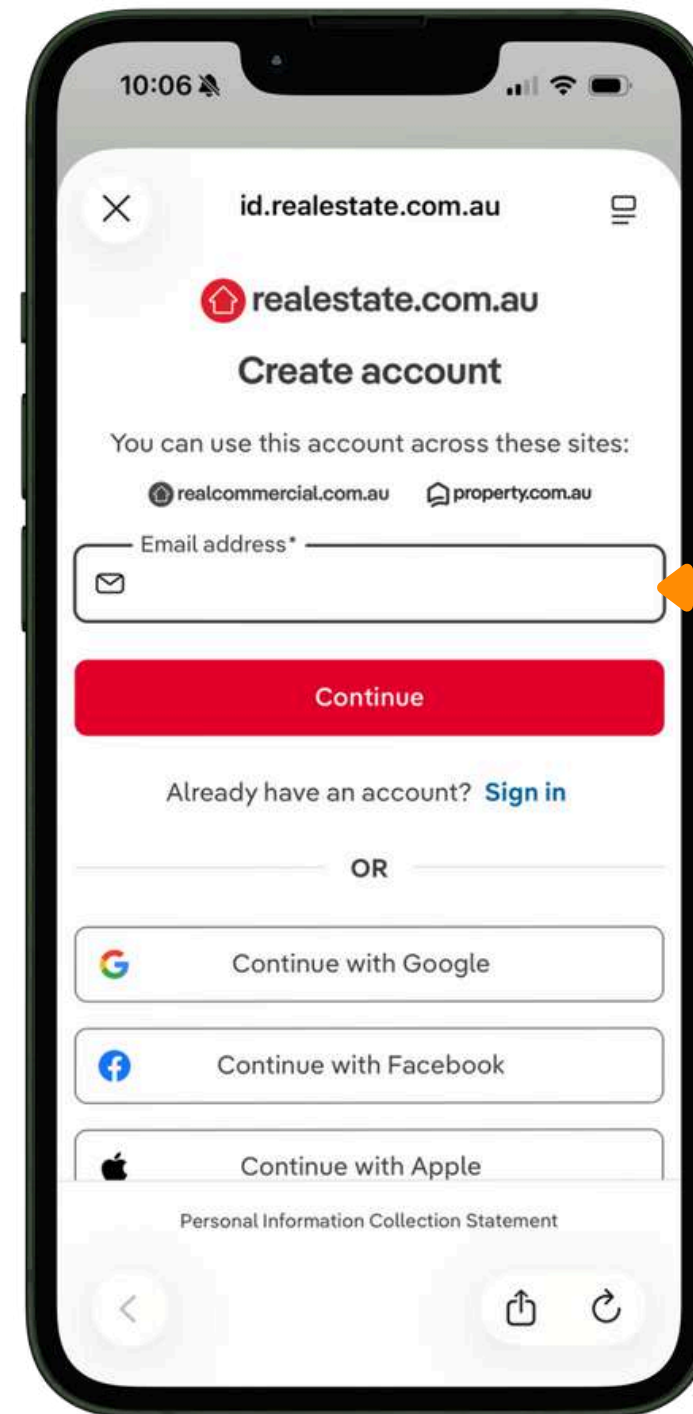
10:06

id.realestate.com.au

realestate.com.au

Create account

You can use this account across these sites:

realcommercial.com.au property.com.au

Email address*

Continue

Already have an account? Sign in

OR

Continue with Google

Continue with Facebook

Continue with Apple

Personal Information Collection Statement